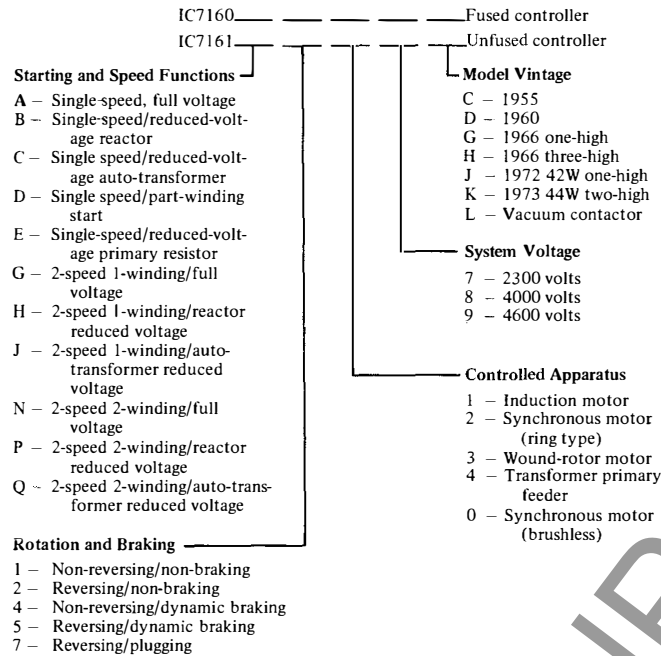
IC7160 — — — — — Fused controller
IC7161 — — — — — Unfused controller

Starting and Speed Functions

A – Single-speed, full voltage
B – Single-speed/reduced-voltage reactor
C – Single speed/reduced-voltage auto-transformer
D – Single speed/part-winding start
E – Single-speed/reduced-voltage primary resistor
G – 2-speed 1-winding/full voltage
H – 2-speed 1-winding/reactor reduced voltage
J – 2-speed 1-winding/auto-transformer reduced voltage
N – 2-speed 2-winding/full voltage
P – 2-speed 2-winding/reactor reduced voltage
Q – 2-speed 2-winding/auto-transformer reduced voltage

Rotation and Braking

1 – Non-reversing/non-braking
2 – Reversing/non-braking
4 – Non-reversing/dynamic braking
5 – Reversing/dynamic braking
7 – Reversing/plugging

Model Vintage

C – 1955
D – 1960
G – 1966 one-high
H – 1966 three-high
J – 1972 42W one-high
K – 1973 44W two-high
L – Vacuum contactor

System Voltage

7 – 2300 volts
8 – 4000 volts
9 – 4600 volts

Controlled Apparatus

1 – Induction motor
2 – Synchronous motor (ring type)
3 – Wound-rotor motor
4 – Transformer primary feeder
0 – Synchronous motor (brushless)